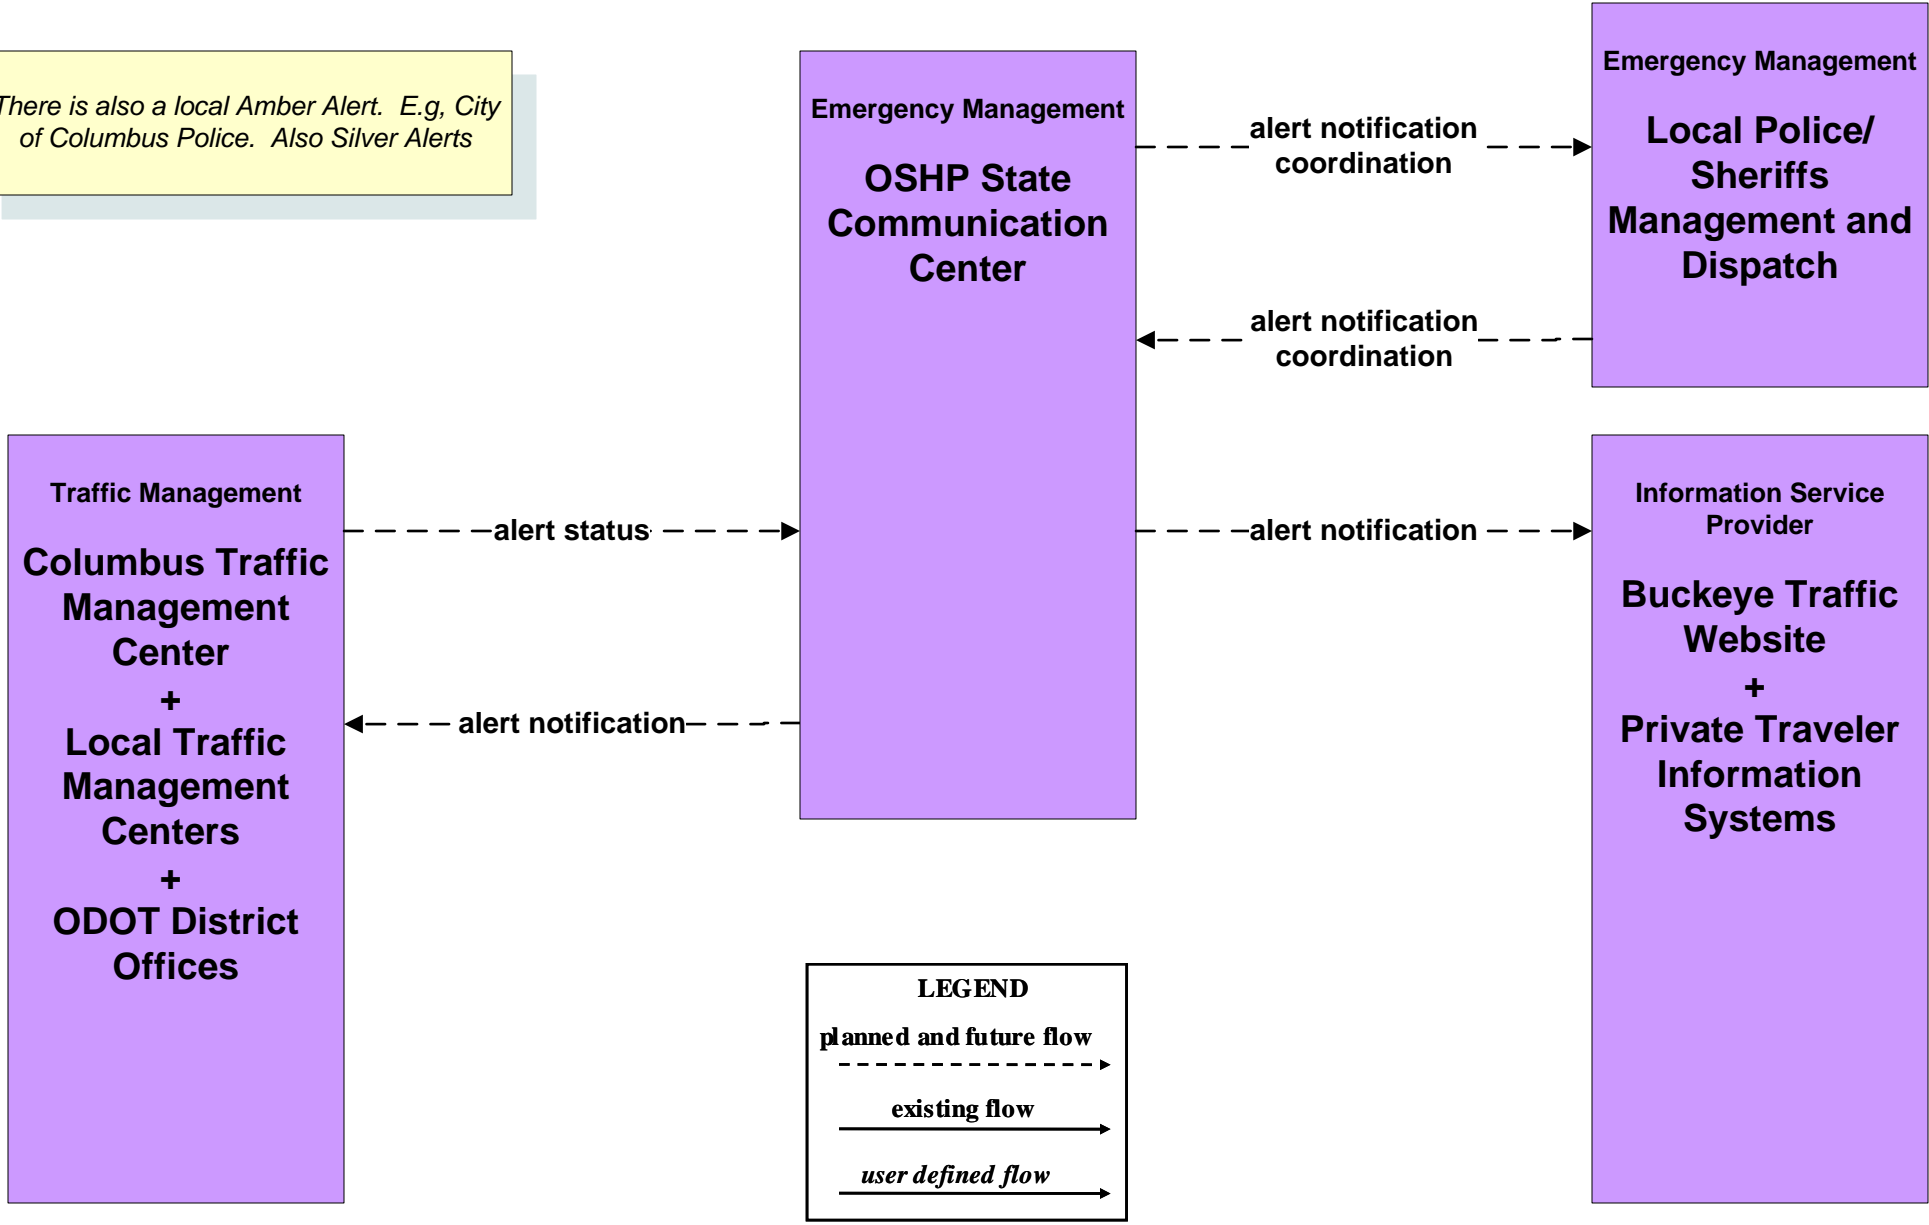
There is also a local Amber Alert. E.g, City of Columbus Police. Also Silver Alerts

Emergency Management

OSHP State Communication Center

alert notification coordination

Emergency Management

Local Police/ Sheriffs Management and Dispatch

alert notification coordination

Traffic Management

Columbus Traffic Management Center
+
Local Traffic Management Centers
+
ODOT District Offices

alert status

alert notification

alert notification

Information Service Provider

Buckeye Traffic Website
+
Private Traveler Information Systems

LEGEND
planned and future flow
existing flow
user defined flow